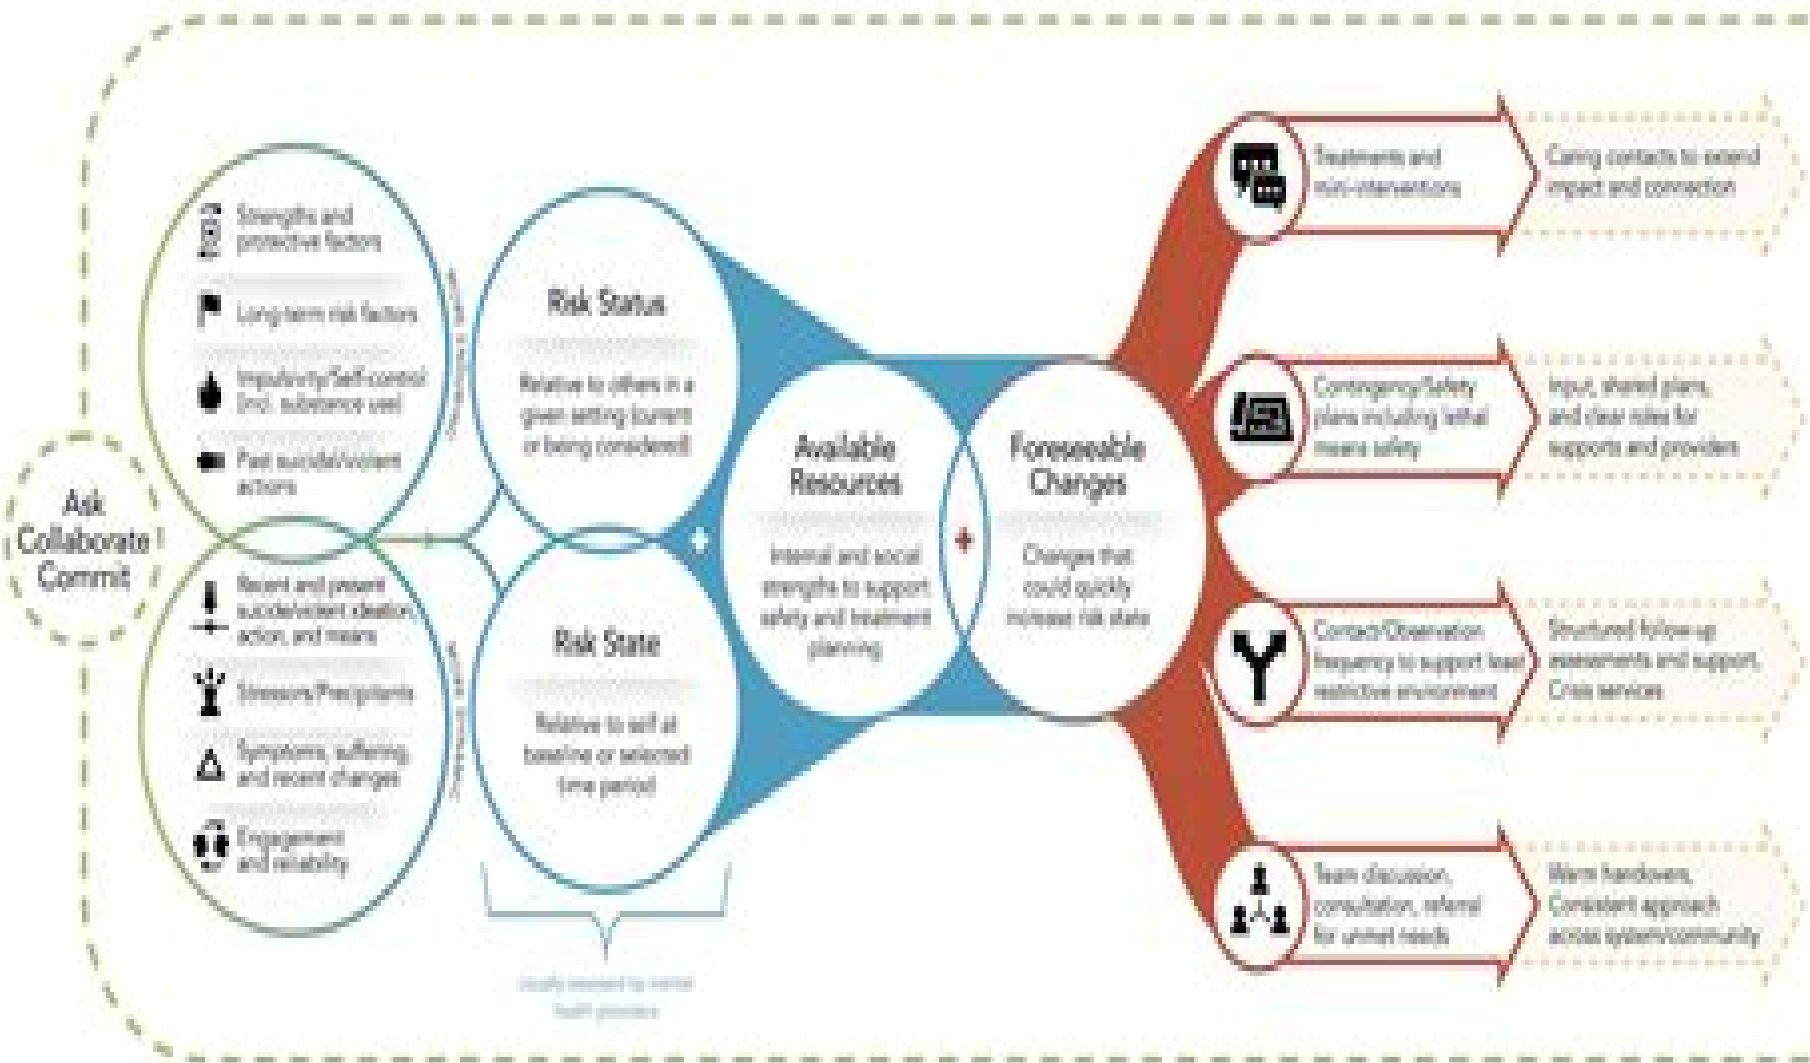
Ask Collaborate Commit

Strengths and protective factors

Long-term risk factors

Impulsivity/Self-control (incl. substance use)

Past suicidal/violent actions

Recent and present suicidal/violent ideation, action, and means

Stressors/Precipitants

Symptoms, suffering, and recent changes

Engagement and reliability

Risk Status

Relative to others in a given setting (current or being considered)

Risk State

Relative to self at baseline or selected time period

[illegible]

Available Resources

Internal and social strengths to support safety and treatment planning

+

Foreseeable Changes

Changes that could quickly increase risk state

Treatments and mini-interventions

Caring contacts to extend impact and connection

Contingency/Safety plans including lethal means safety

Input, shared plans, and clear roles for supports and providers

Contact/Observation frequency to support least restrictive environment

Structured follow-up assessments and support, Crisis services

Team discussion, consultation, referral for unmet needs

Warm handovers, Consistent approach across system/community